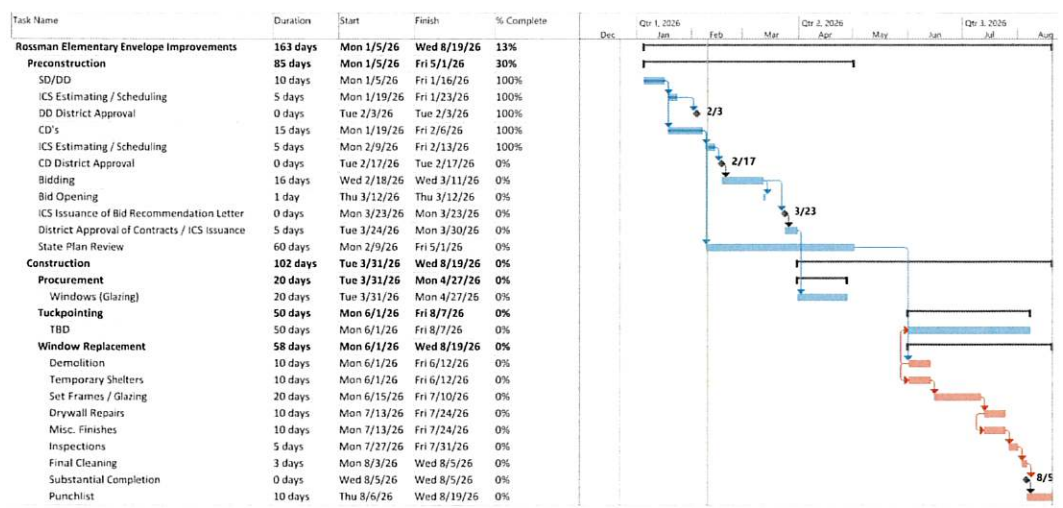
| Task Name | Duration | Start | Finish | % Complete |
|---|---|---|---|---|
| Rossman Elementary Envelope Improvements | 163 days | Mon 1/5/26 | Wed 8/19/26 | 13% |
| Preconstruction | 85 days | Mon 1/5/26 | Fri 5/1/26 | 30% |
| SD/DD | 10 days | Mon 1/5/26 | Fri 1/16/26 | 100% |
| ICS Estimating / Scheduling | 5 days | Mon 1/19/26 | Fri 1/23/26 | 100% |
| DD District Approval | 0 days | Tue 2/3/26 | Tue 2/3/26 | 100% |
| CD's | 15 days | Mon 1/19/26 | Fri 2/6/26 | 100% |
| ICS Estimating / Scheduling | 5 days | Mon 2/9/26 | Fri 2/13/26 | 100% |
| CD District Approval | 0 days | Tue 2/17/26 | Tue 2/17/26 | 0% |
| Bidding | 16 days | Wed 2/18/26 | Wed 3/11/26 | 0% |
| Bid Opening | 1 day | Thu 3/12/26 | Thu 3/12/26 | 0% |
| ICS Issuance of Bid Recommendation Letter | 0 days | Mon 3/23/26 | Mon 3/23/26 | 0% |
| District Approval of Contracts / ICS Issuance | 5 days | Tue 3/24/26 | Mon 3/30/26 | 0% |
| State Plan Review | 60 days | Mon 2/9/26 | Fri 5/1/26 | 0% |
| Construction | 102 days | Tue 3/31/26 | Wed 8/19/26 | 0% |
| Procurement | 20 days | Tue 3/31/26 | Mon 4/27/26 | 0% |
| Windows (Glazing) | 20 days | Tue 3/31/26 | Mon 4/27/26 | 0% |
| Tuckpointing | 50 days | Mon 6/1/26 | Fri 8/7/26 | 0% |
| TBD | 50 days | Mon 6/1/26 | Fri 8/7/26 | 0% |
| Window Replacement | 58 days | Mon 6/1/26 | Wed 8/19/26 | 0% |
| Demolition | 10 days | Mon 6/1/26 | Fri 6/12/26 | 0% |
| Temporary Shelters | 10 days | Mon 6/1/26 | Fri 6/12/26 | 0% |
| Set Frames / Glazing | 20 days | Mon 6/15/26 | Fri 7/10/26 | 0% |
| Drywall Repairs | 10 days | Mon 7/13/26 | Fri 7/24/26 | 0% |
| Misc. Finishes | 10 days | Mon 7/13/26 | Fri 7/24/26 | 0% |
| Inspections | 5 days | Mon 7/27/26 | Fri 7/31/26 | 0% |
| Final Cleaning | 3 days | Mon 8/3/26 | Wed 8/5/26 | 0% |
| Substantial Completion | 0 days | Wed 8/5/26 | Wed 8/5/26 | 0% |
| Punchlist | 10 days | Thu 8/6/26 | Wed 8/19/26 | 0% |

Qtr 1, 2026 Qtr 2, 2026 Qtr 3, 2026
Dec Jan Feb Mar Apr May Jun Jul Aug

2/3
2/17
3/23
8/5